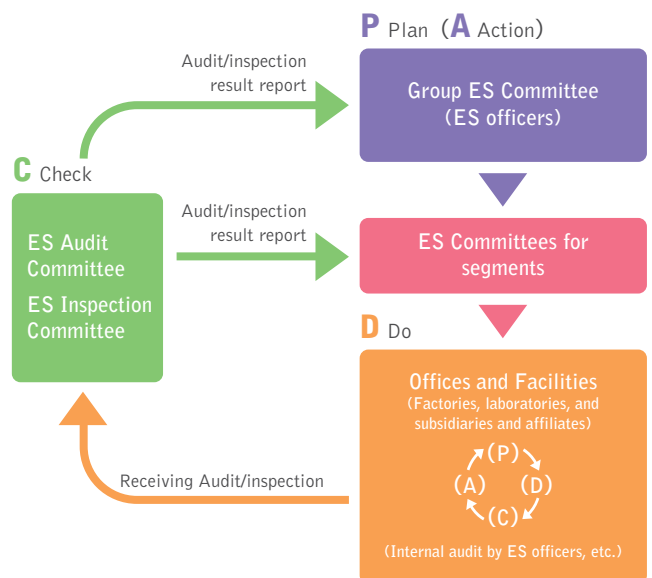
P Plan (A Action)

Audit/inspection result report

Group ES Committee (ES officers)

C Check

ES Audit Committee

ES Inspection Committee

Audit/inspection result report

ES Committees for segments

D Do

Offices and Facilities

(Factories, laboratories, and subsidiaries and affiliates)

(P)

(A)

(D)

(C)

(Internal audit by ES officers, etc.)

Receiving Audit/inspection